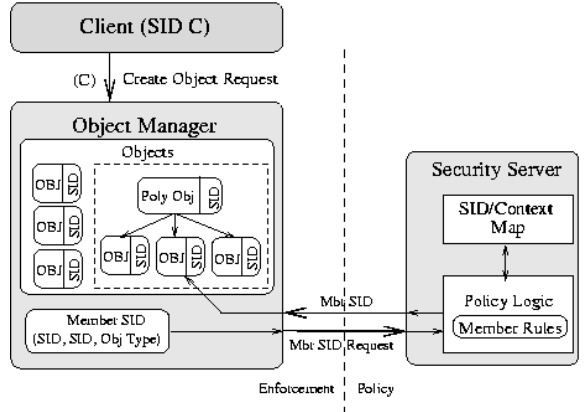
Client (SID C)

(C) Create Object Request

Object Manager

Objects

OBJ SID

OBJ SID

OBJ SID

Poly Obj SID

OBJ SID

OBJ SID

OBJ SID

Member SID (SID, SID, Obj Type)

Mbr SID

Mbr SID Request

Security Server

SID/Context Map

Policy Logic

Member Rules

Enforcement

Policy